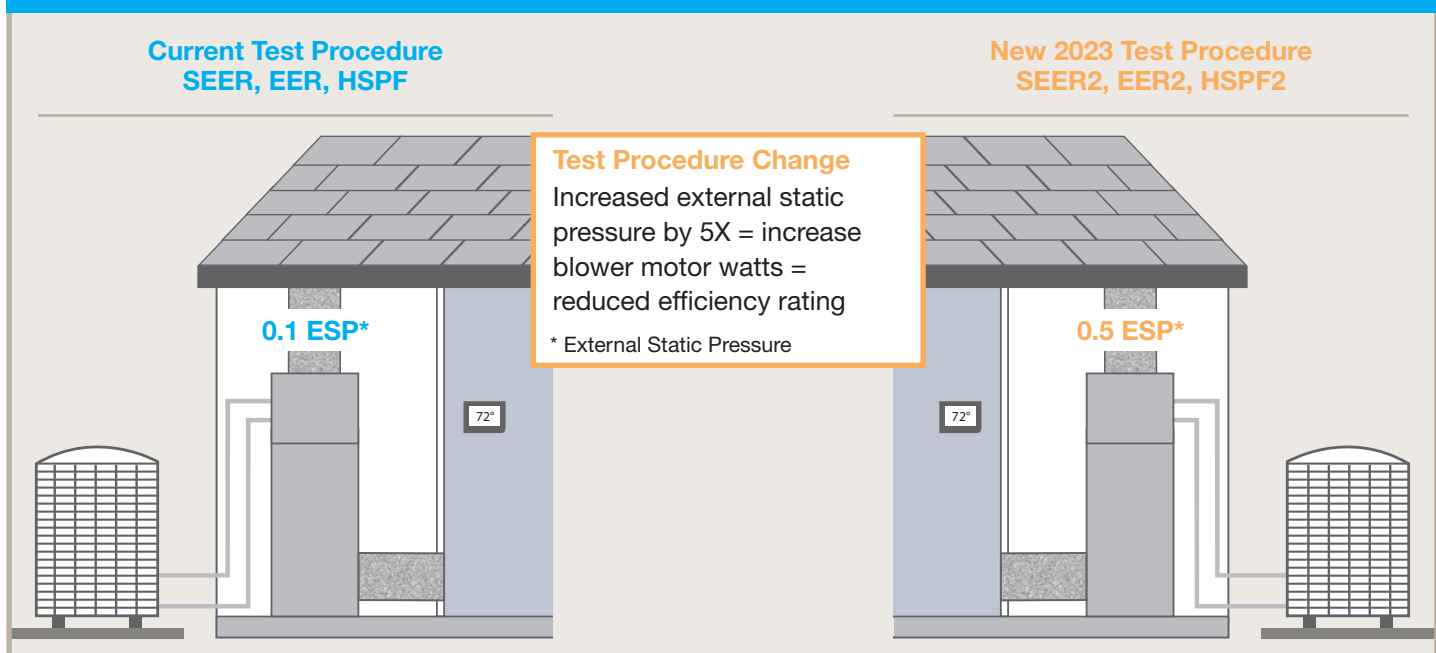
Current Test Procedure
SEER, EER, HSPF

New 2023 Test Procedure
SEER2, EER2, HSPF2

Test Procedure Change
Increased external static pressure by 5X = increase blower motor watts = reduced efficiency rating

* External Static Pressure

0.1 ESP*

72°

72°

0.5 ESP*